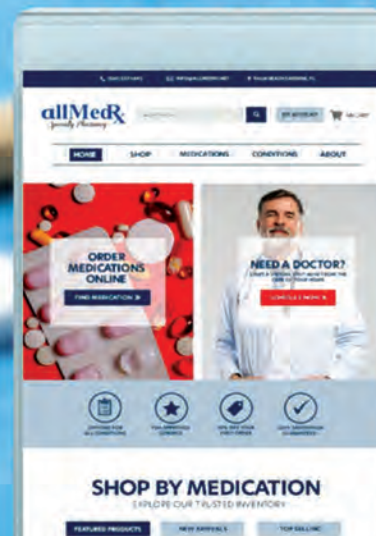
allMedRx
Specialty Pharmacy

MY ACCOUNT

HOME
SHOP
MEDICATIONS
CONDITIONS
ABOUT

ORDER MEDICATIONS ONLINE
FIND MEDICATION

NEED A DOCTOR?
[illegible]
SCHEDULE NOW

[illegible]
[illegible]
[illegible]
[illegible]

SHOP BY MEDICATION
EXPLORE OUR TRUSTED INVENTORY

FEATURED PRODUCTS
NEW ARRIVALS
TOP SELLING